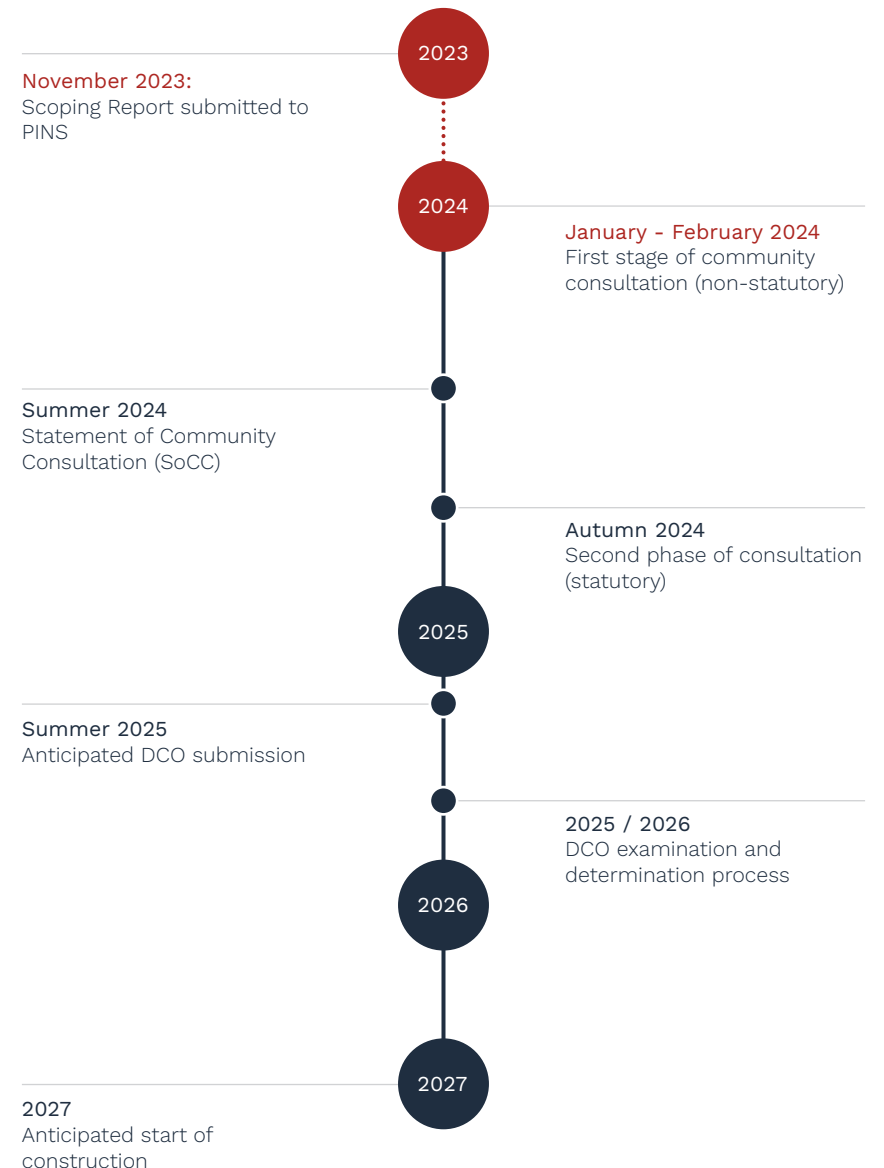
2023

November 2023:
Scoping Report submitted to PINS

2024

January - February 2024
First stage of community consultation (non-statutory)

Summer 2024
Statement of Community Consultation (SoCC)

Autumn 2024
Second phase of consultation (statutory)

2025

Summer 2025
Anticipated DCO submission

2025 / 2026
DCO examination and determination process

2026

2027

2027
Anticipated start of construction